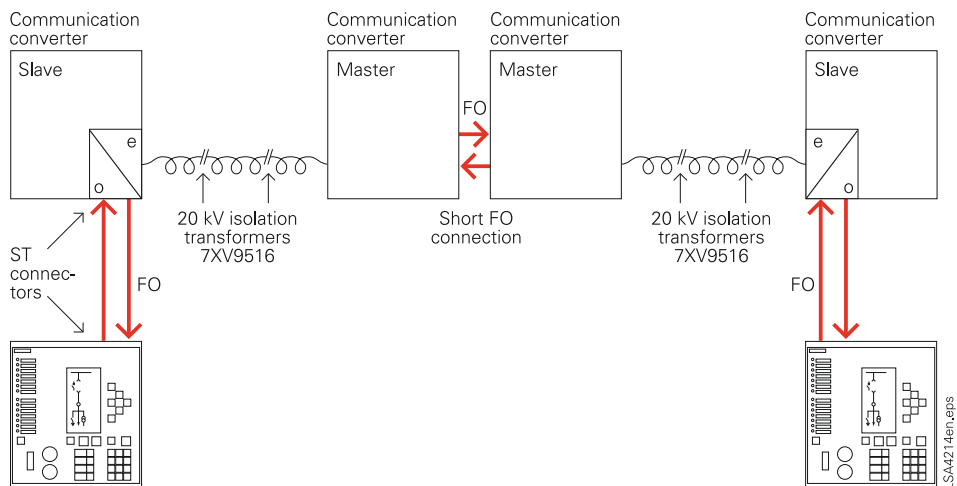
Communication converter

Slave

e

o

Communication converter

Master

FO

Communication converter

Master

Communication converter

Slave

e

o

20 kV isolation transformers 7XV9516

Short FO connection

20 kV isolation transformers 7XV9516

ST connectors

FO

FO

LSA4214en.eps